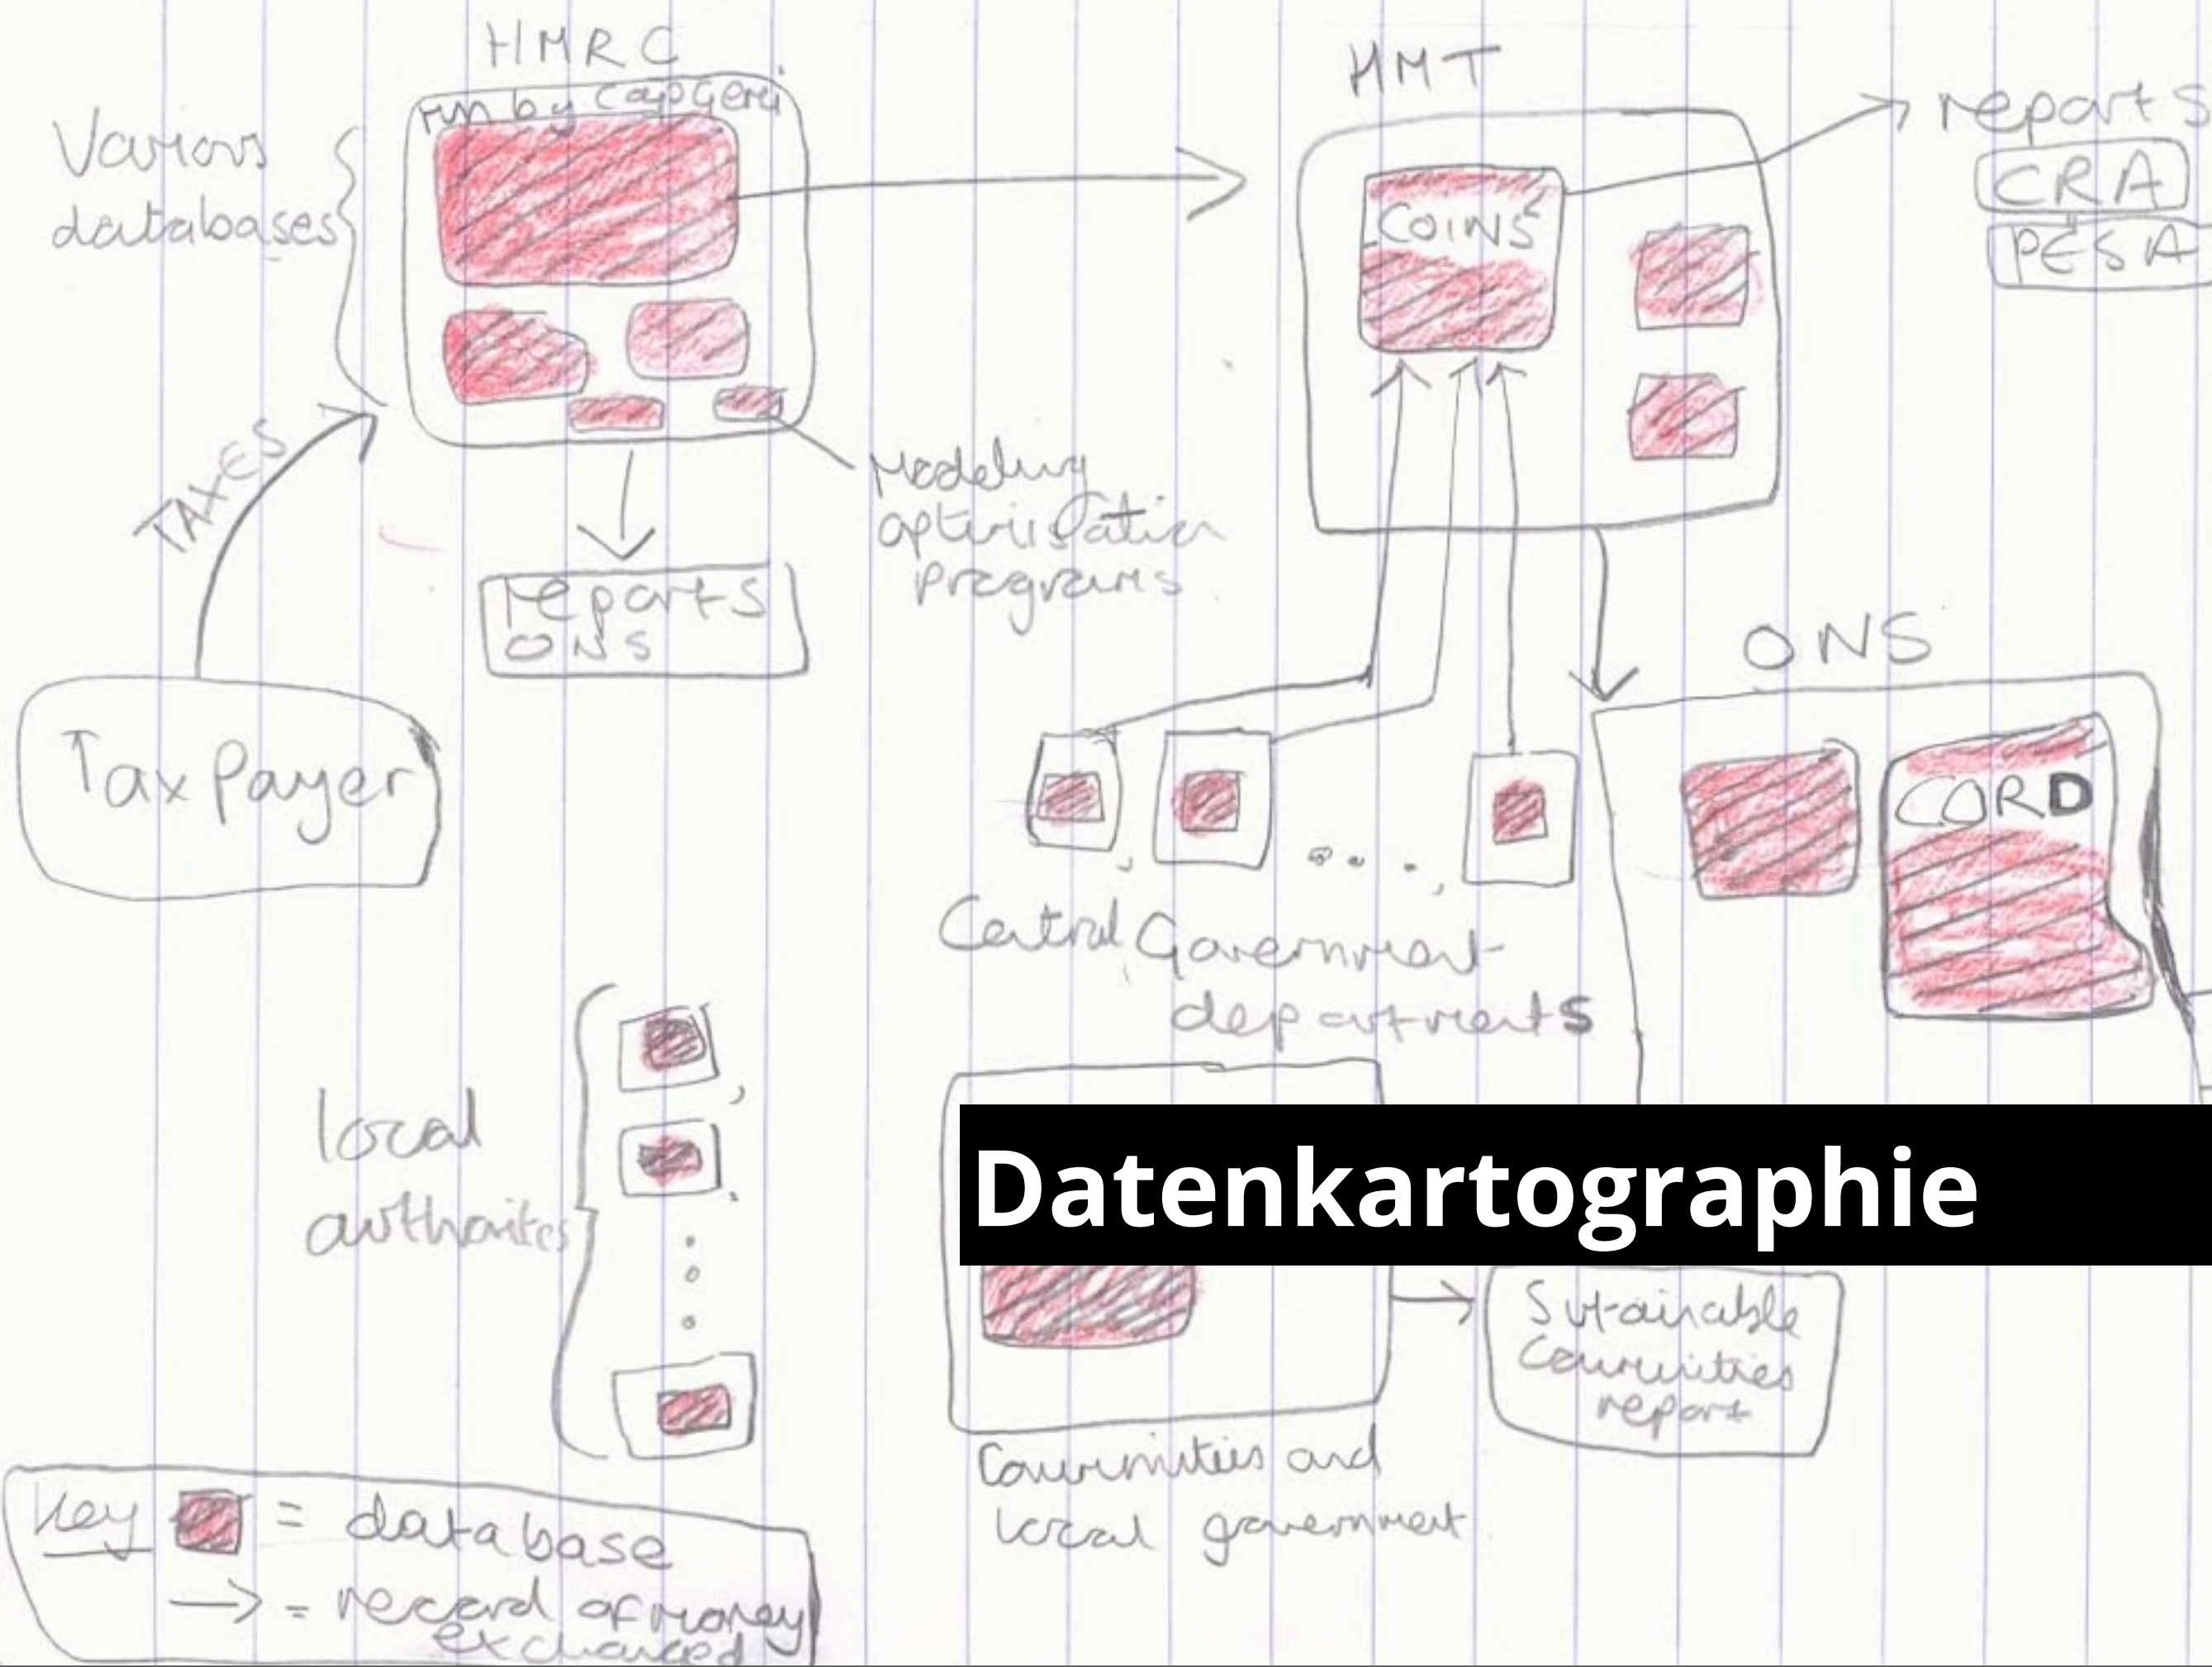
HMRC

run by capGemi

Various databases

TAXES

Tax Payer

reports ONS

Modeling optimisation programs

HMT

COINS

reports

CRA

PESA

ONS

CORD

Central Government departments

local authorities

Datenkartographie

Sustainable Communities report

Communities and local government

key [database symbol] = database

→ = record of money exchanged